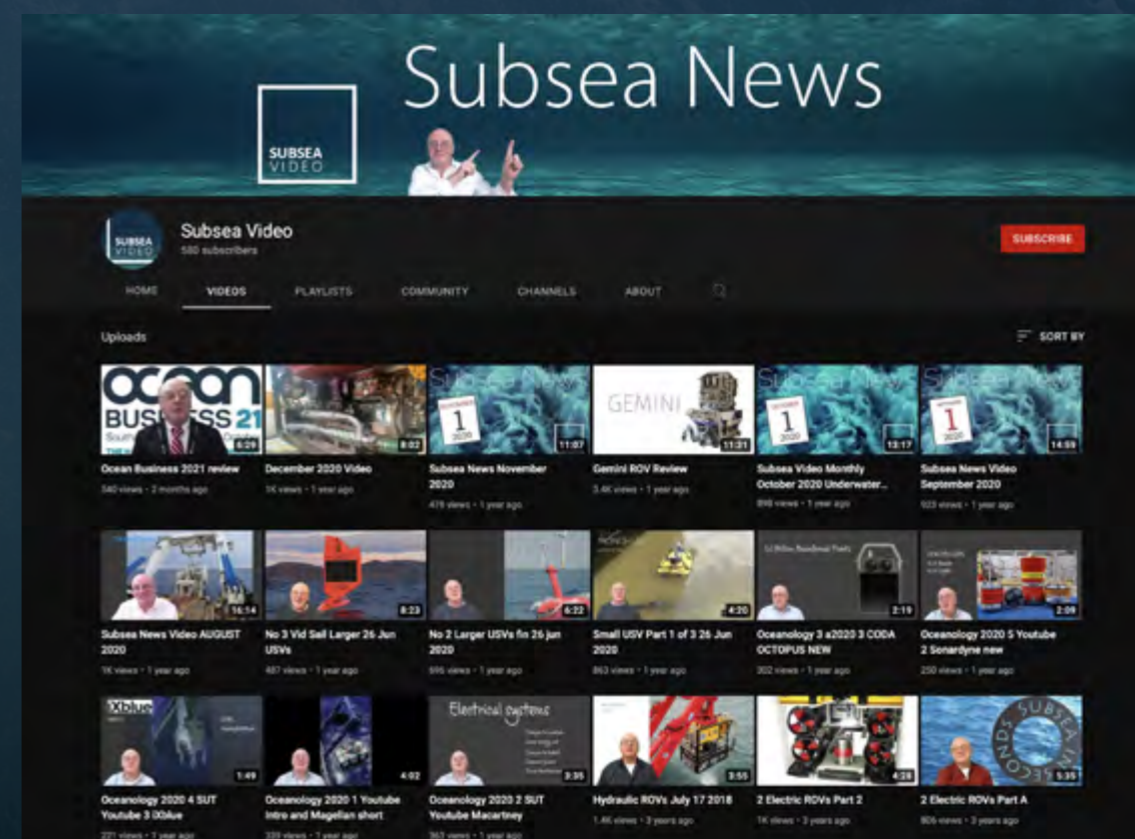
Subsea News

SUBSEA VIDEO

Subsea Video
580 subscribers

SUBSCRIBE

HOME VIDEOS PLAYLISTS COMMUNITY CHANNELS ABOUT

Uploads

SORT BY

OCEAN BUSINESS 21
6:29
Ocean Business 2021 review
340 views • 2 months ago

8:02
December 2020 Video
1K views • 1 year ago

Subsea News
1
2020
11:07
Subsea News November 2020
478 views • 1 year ago

GEMINI
11:31
Gemini ROV Review
3.4K views • 1 year ago

Subsea News
1
2020
13:17
Subsea Video Monthly October 2020 Underwater...
898 views • 1 year ago

Subsea News
1
2020
14:59
Subsea News Video September 2020
923 views • 1 year ago

16:14
Subsea News Video AUGUST 2020
1K views • 1 year ago

8:23
No 3 Vid Sail Larger 26 Jun USVs
487 views • 1 year ago

6:22
No 2 Larger USVs fin 26 jun 2020
696 views • 1 year ago

4:20
Small USV Part 1 of 3 26 Jun 2020
863 views • 1 year ago

2:19
Oceanology 3 a2020 3 CODA OCTOPUS NEW
302 views • 1 year ago

2:09
Oceanology 2020 5 Youtube 2 Sonardyne new
250 views • 1 year ago

iXblue
1:49
Oceanology 2020 4 SUT Youtube 3 IXblue
271 views • 1 year ago

4:02
Oceanology 2020 1 Youtube intro and Magellan short
339 views • 1 year ago

Electrical systems
3:35
Oceanology 2020 2 SUT Youtube Macartney
363 views • 1 year ago

3:55
Hydraulic ROVs July 17 2018
1.4K views • 3 years ago

4:28
2 Electric ROVs Part 2
1K views • 3 years ago

SUBSEA IN SECONDS
5:35
2 Electric ROVs Part A
806 views • 3 years ago